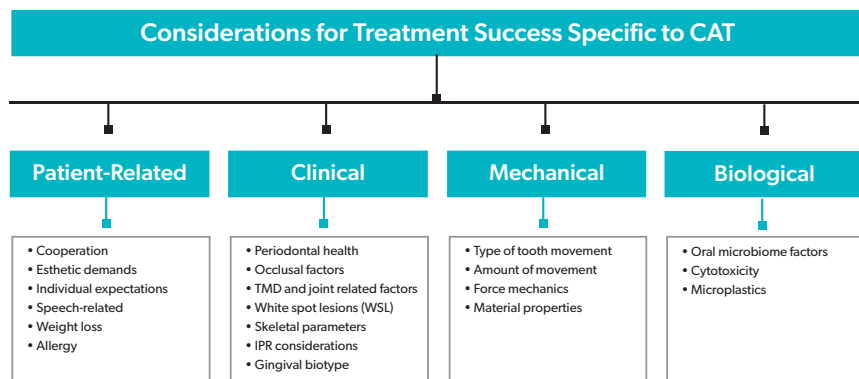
Considerations for Treatment Success Specific to CAT

Patient-Related

- Cooperation
- Esthetic demands
- Individual expectations
- Speech-related
- Weight loss
- Allergy

Clinical

- Periodontal health
- Occlusal factors
- TMD and joint related factors
- White spot lesions (WSL)
- Skeletal parameters
- IPR considerations
- Gingival biotype

Mechanical

- Type of tooth movement
- Amount of movement
- Force mechanics
- Material properties

Biological

- Oral microbiome factors
- Cytotoxicity
- Microplastics